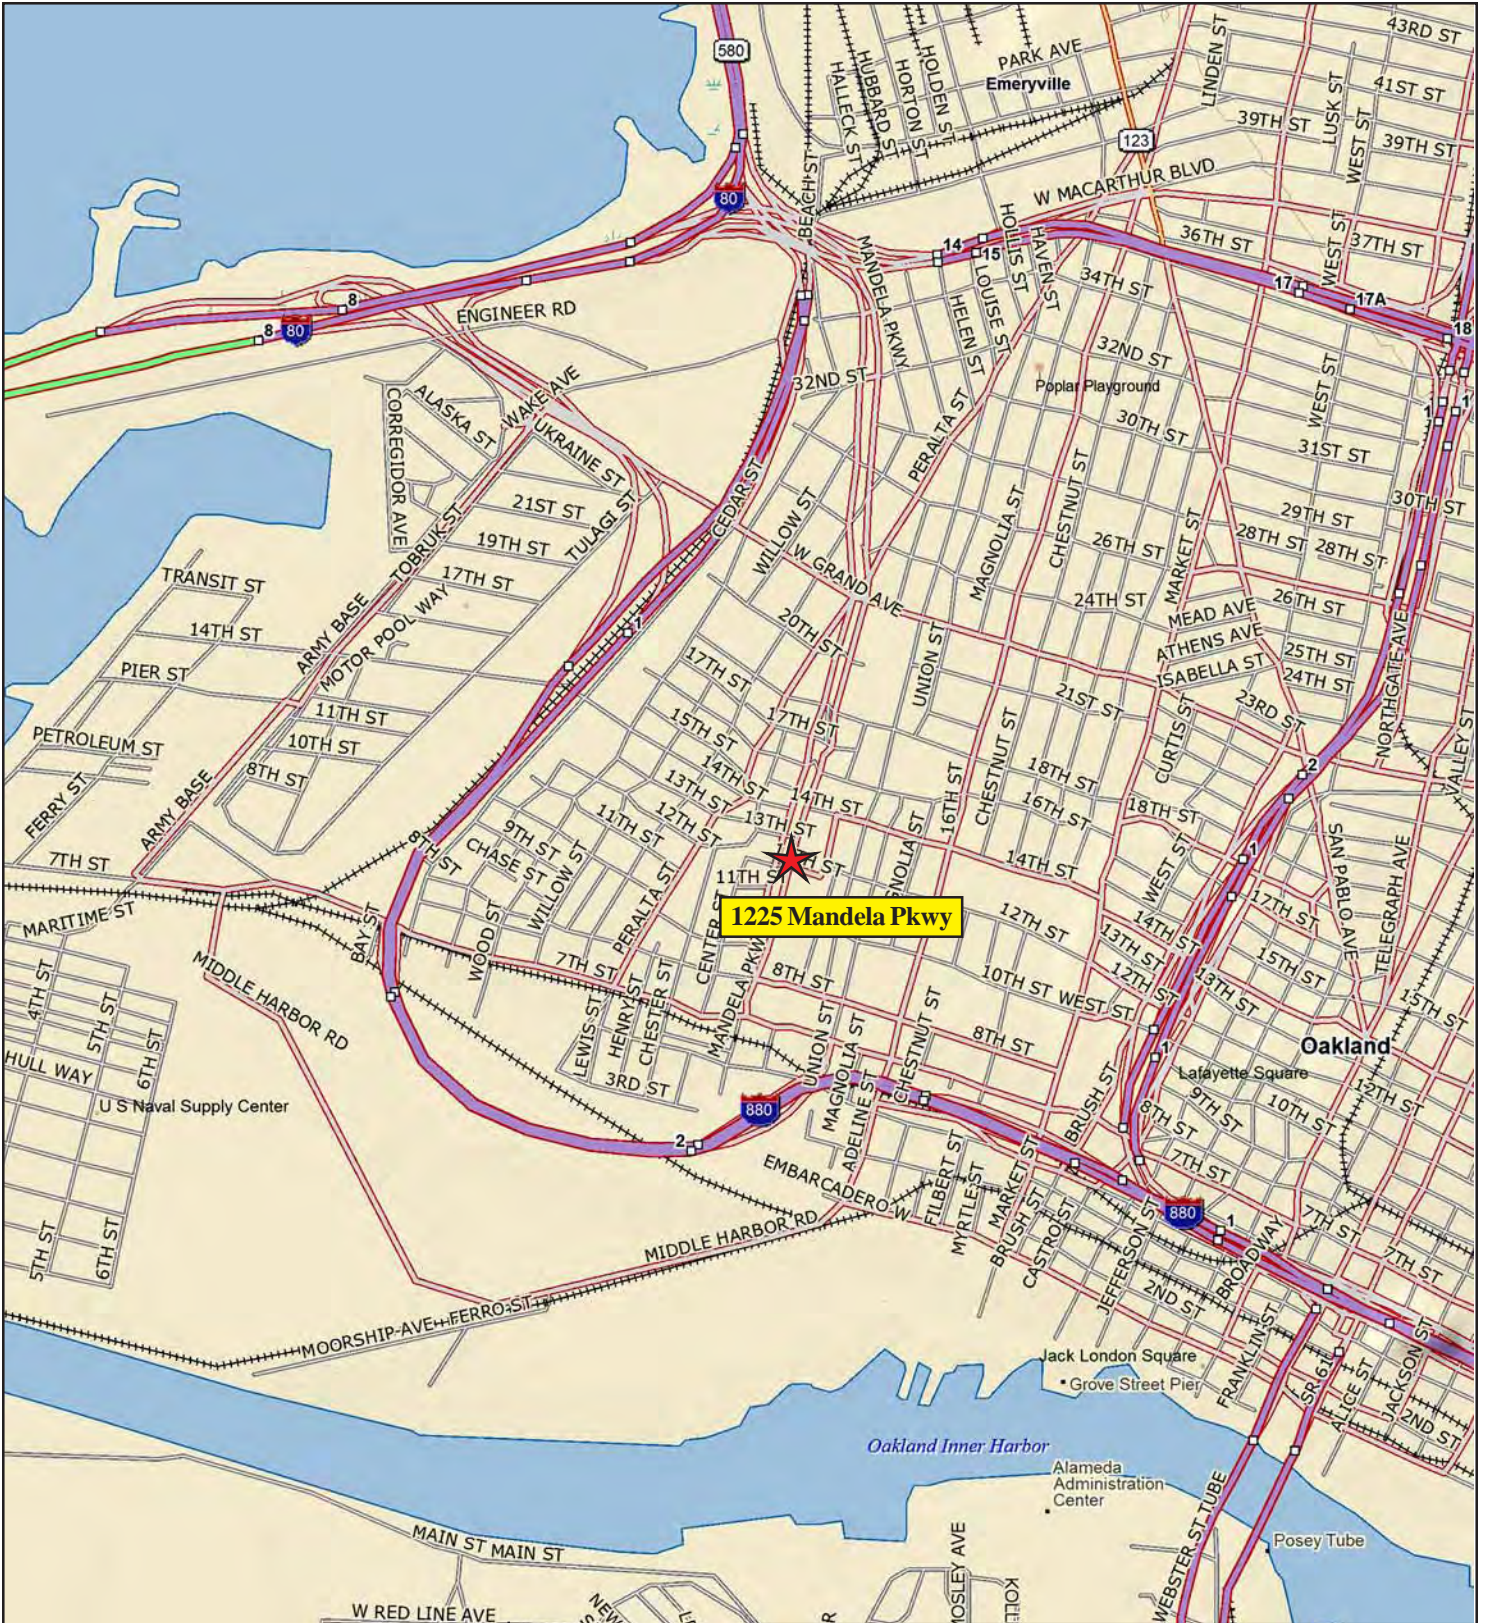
580
80
8
8
80
123
14
15
17
17A
18
43RD ST
41ST ST
39TH ST
39TH ST
PARK AVE
Emeryville
HALLECK ST
HUBBARD ST
HORTON ST
HOLDEN ST
LINDEN ST
LUSK ST
WEST ST
BEACH ST
W MACARTHUR BLVD
36TH ST
37TH ST
HOLLIS ST
HAVEN ST
34TH ST
WEST ST
MANDELA PKWY
HELEN ST
LOUISE ST
ENGINEER RD
32ND ST
32ND ST
Poplar Playground
30TH ST
31ST ST
PERALTA ST
ALASKA ST
WAKE AVE
CORREGIDOR AVE
UKRAINE ST
CEDAR ST
WILLOW ST
MAGNOLIA ST
CHESTNUT ST
MARKET ST
29TH ST
30TH ST
28TH ST
28TH ST
26TH ST
21ST ST
19TH ST
TULAGI ST
TOBRUK ST
17TH ST
W GRAND AVE
24TH ST
MEAD AVE
26TH ST
TRANSIT ST
14TH ST
PIER ST
ARMY BASE
MOTOR POOL WAY
7
20TH ST
UNION ST
ATHENS AVE
ISABELLA ST
25TH ST
24TH ST
NORTHGATE AVE
11TH ST
10TH ST
8TH ST
PETROLEUM ST
17TH ST
17TH ST
15TH ST
21ST ST
23RD ST
CURTIS ST
2
VALLEY ST
FERRY ST
ARMY BASE
14TH ST
13TH ST
12TH ST
11TH ST
14TH ST
13TH ST
16TH ST
CHESTNUT ST
18TH ST
16TH ST
18TH ST
SAN PABLO AVE
TELEGRAPH AVE
7TH ST
9TH ST
CHASE ST
WILLOW ST
11TH ST
MAGNOLIA ST
14TH ST
WEST ST
1
MARITIME ST
BAY ST
5TH ST
WOOD ST
PERALTA ST
CENTER ST
1225 Mandela Pkwy
12TH ST
14TH ST
13TH ST
17TH ST
15TH ST
MIDDLE HARBOR RD
7TH ST
MANDELA PKWY
8TH ST
10TH ST WEST ST
12TH ST
13TH ST
15TH ST
4TH ST
5TH ST
6TH ST
LEWIS ST
HENRY ST
CHESTER ST
UNION ST
MAGNOLIA ST
CHESTNUT ST
8TH ST
BRUSH ST
1
Oakland
HULL WAY
3RD ST
Lafayette Square
U S Naval Supply Center
880
ADELINE ST
9TH ST
10TH ST
12TH ST
2
EMBARCADERO W
FILBERT ST
MYRTLE ST
MARKET ST
BRUSH ST
CASTRO ST
JEFFERSON ST
7TH ST
880
1
BROADWAY
7TH ST
7TH ST
5TH ST
6TH ST
MIDDLE HARBOR RD
2ND ST
FRANKLIN ST
MOORSHIP AVE
FERRO ST
Jack London Square
Grove Street Pier
SR 61
ALICE ST
JACKSON ST
2ND ST
Oakland Inner Harbor
Alameda Administration Center
MAIN ST
MAIN ST
MOSLEY AVE
WEBSTER ST TUBE
Posey Tube
W RED LINE AVE
NEW
KOLL